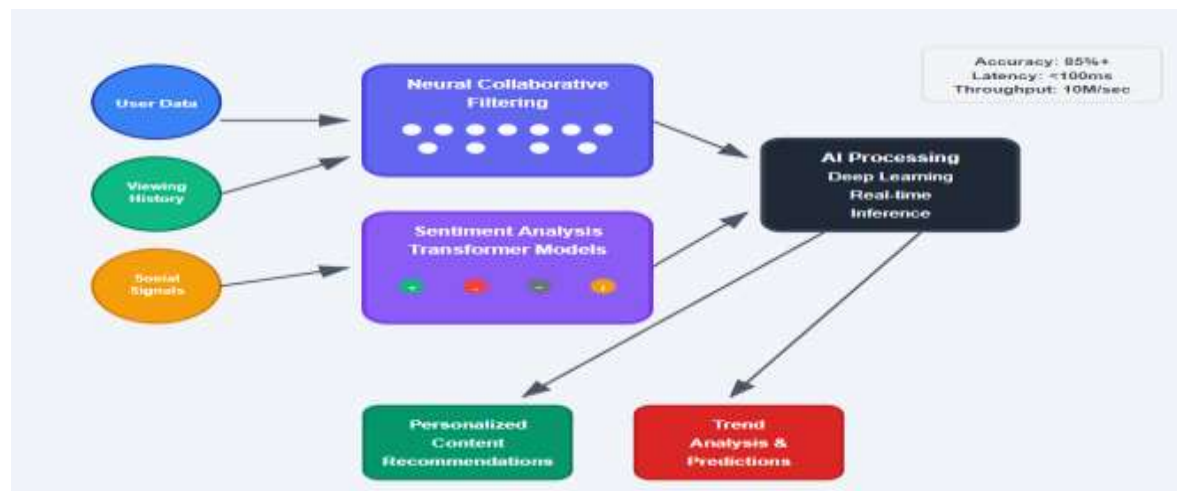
Accuracy: 85%+
Latency: <100ms
Throughput: 10M/sec

User Data

Viewing History

Social Signals

Neural Collaborative Filtering

Sentiment Analysis Transformer Models

+ - - !

AI Processing
Deep Learning
Real-time
Inference

Personalized Content Recommendations

Trend Analysis & Predictions